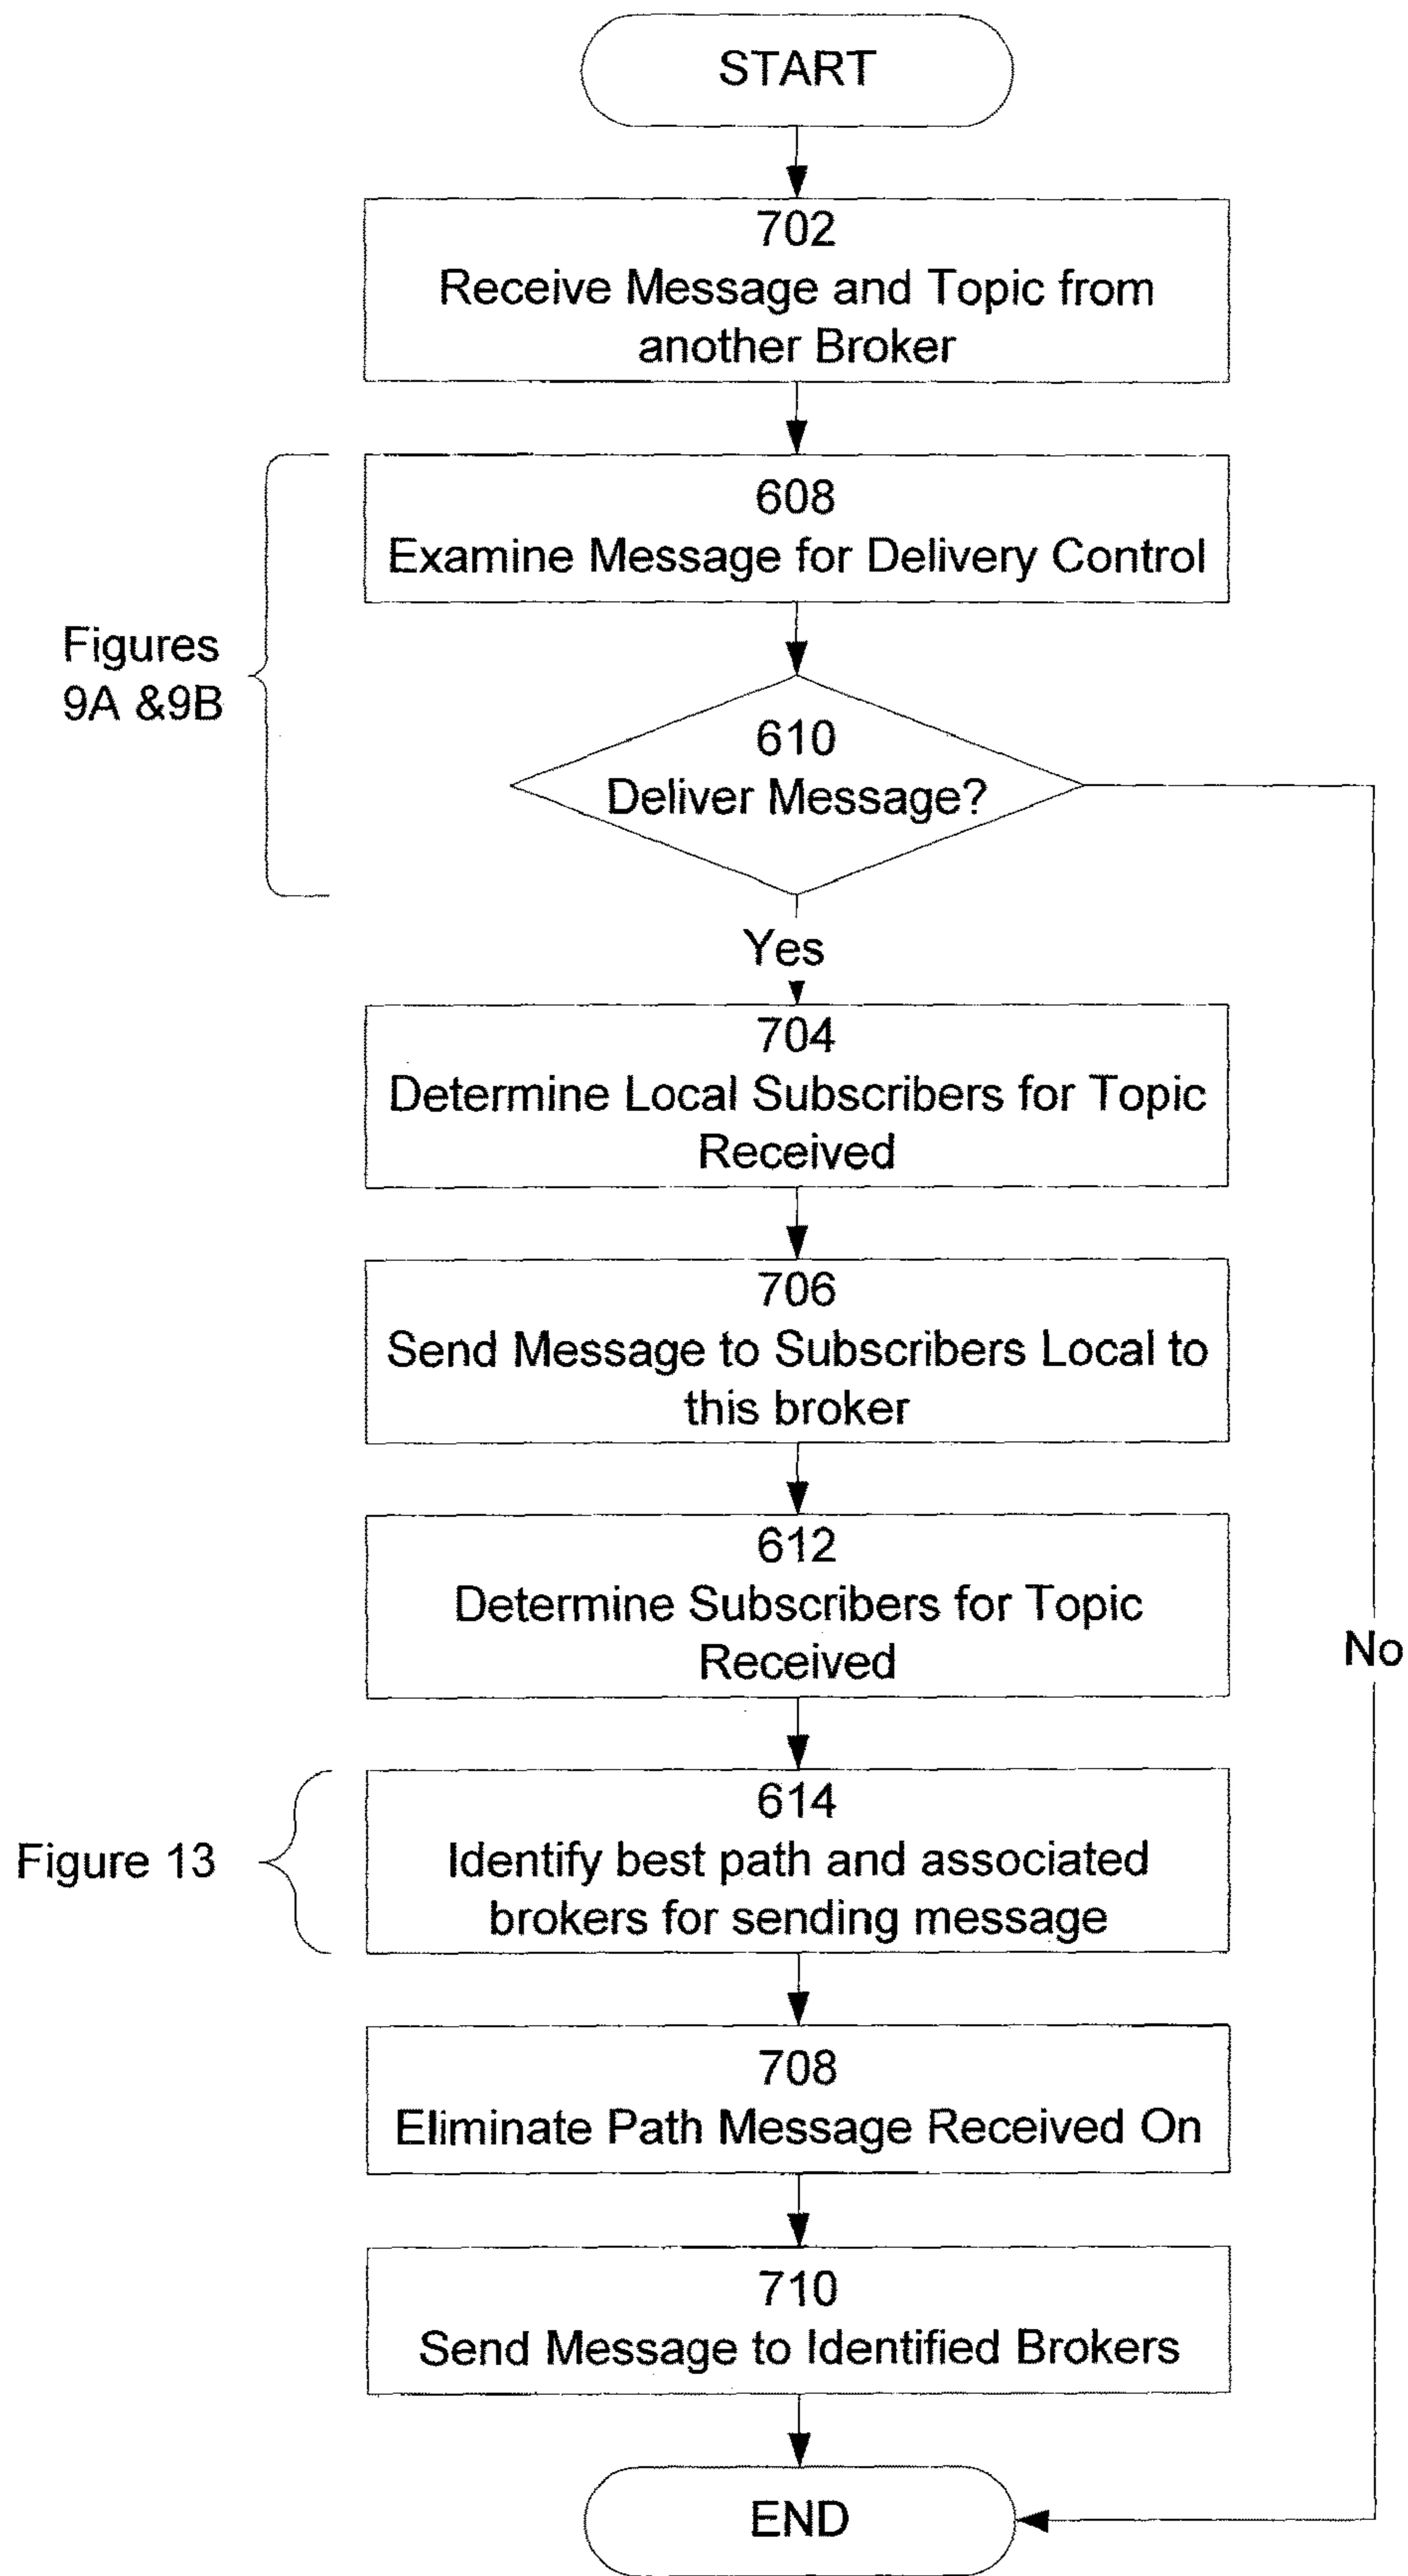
START

702
Receive Message and Topic from another Broker

Figures
9A &9B

608
Examine Message for Delivery Control

610
Deliver Message?

Yes

No

704
Determine Local Subscribers for Topic Received

706
Send Message to Subscribers Local to this broker

612
Determine Subscribers for Topic Received

Figure 13

614
Identify best path and associated brokers for sending message

708
Eliminate Path Message Received On

710
Send Message to Identified Brokers

END